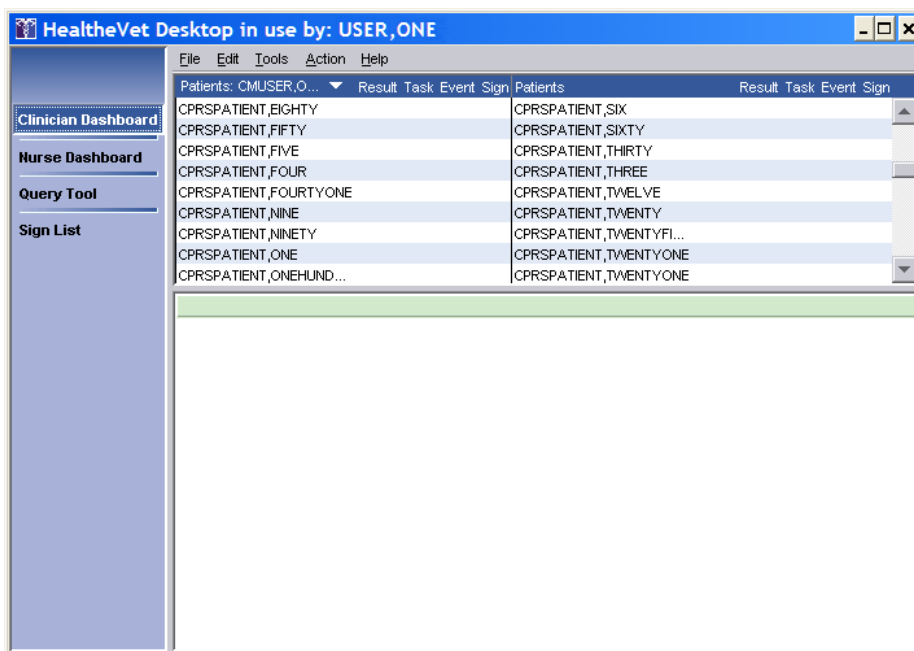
HealtheVet Desktop in use by: USER,ONE

File Edit Tools Action Help

Clinician Dashboard
Nurse Dashboard
Query Tool
Sign List

| Patients: CMUSER,O... | Result | Task | Event | Sign | Patients | Result | Task | Event | Sign |
|---|---|---|---|---|---|---|---|---|---|
| CPRSPATIENT,EIGHTY | | | | | CPRSPATIENT,SIX | | | | |
| CPRSPATIENT,FIFTY | | | | | CPRSPATIENT,SIXTY | | | | |
| CPRSPATIENT,FIVE | | | | | CPRSPATIENT,THIRTY | | | | |
| CPRSPATIENT,FOUR | | | | | CPRSPATIENT,THREE | | | | |
| CPRSPATIENT,FOURTYONE | | | | | CPRSPATIENT,TWELVE | | | | |
| CPRSPATIENT,NINE | | | | | CPRSPATIENT,TWENTY | | | | |
| CPRSPATIENT,NINETY | | | | | CPRSPATIENT,TWENTYFI... | | | | |
| CPRSPATIENT,ONE | | | | | CPRSPATIENT,TWENTYONE | | | | |
| CPRSPATIENT,ONEHUND... | | | | | CPRSPATIENT,TWENTYONE | | | | |